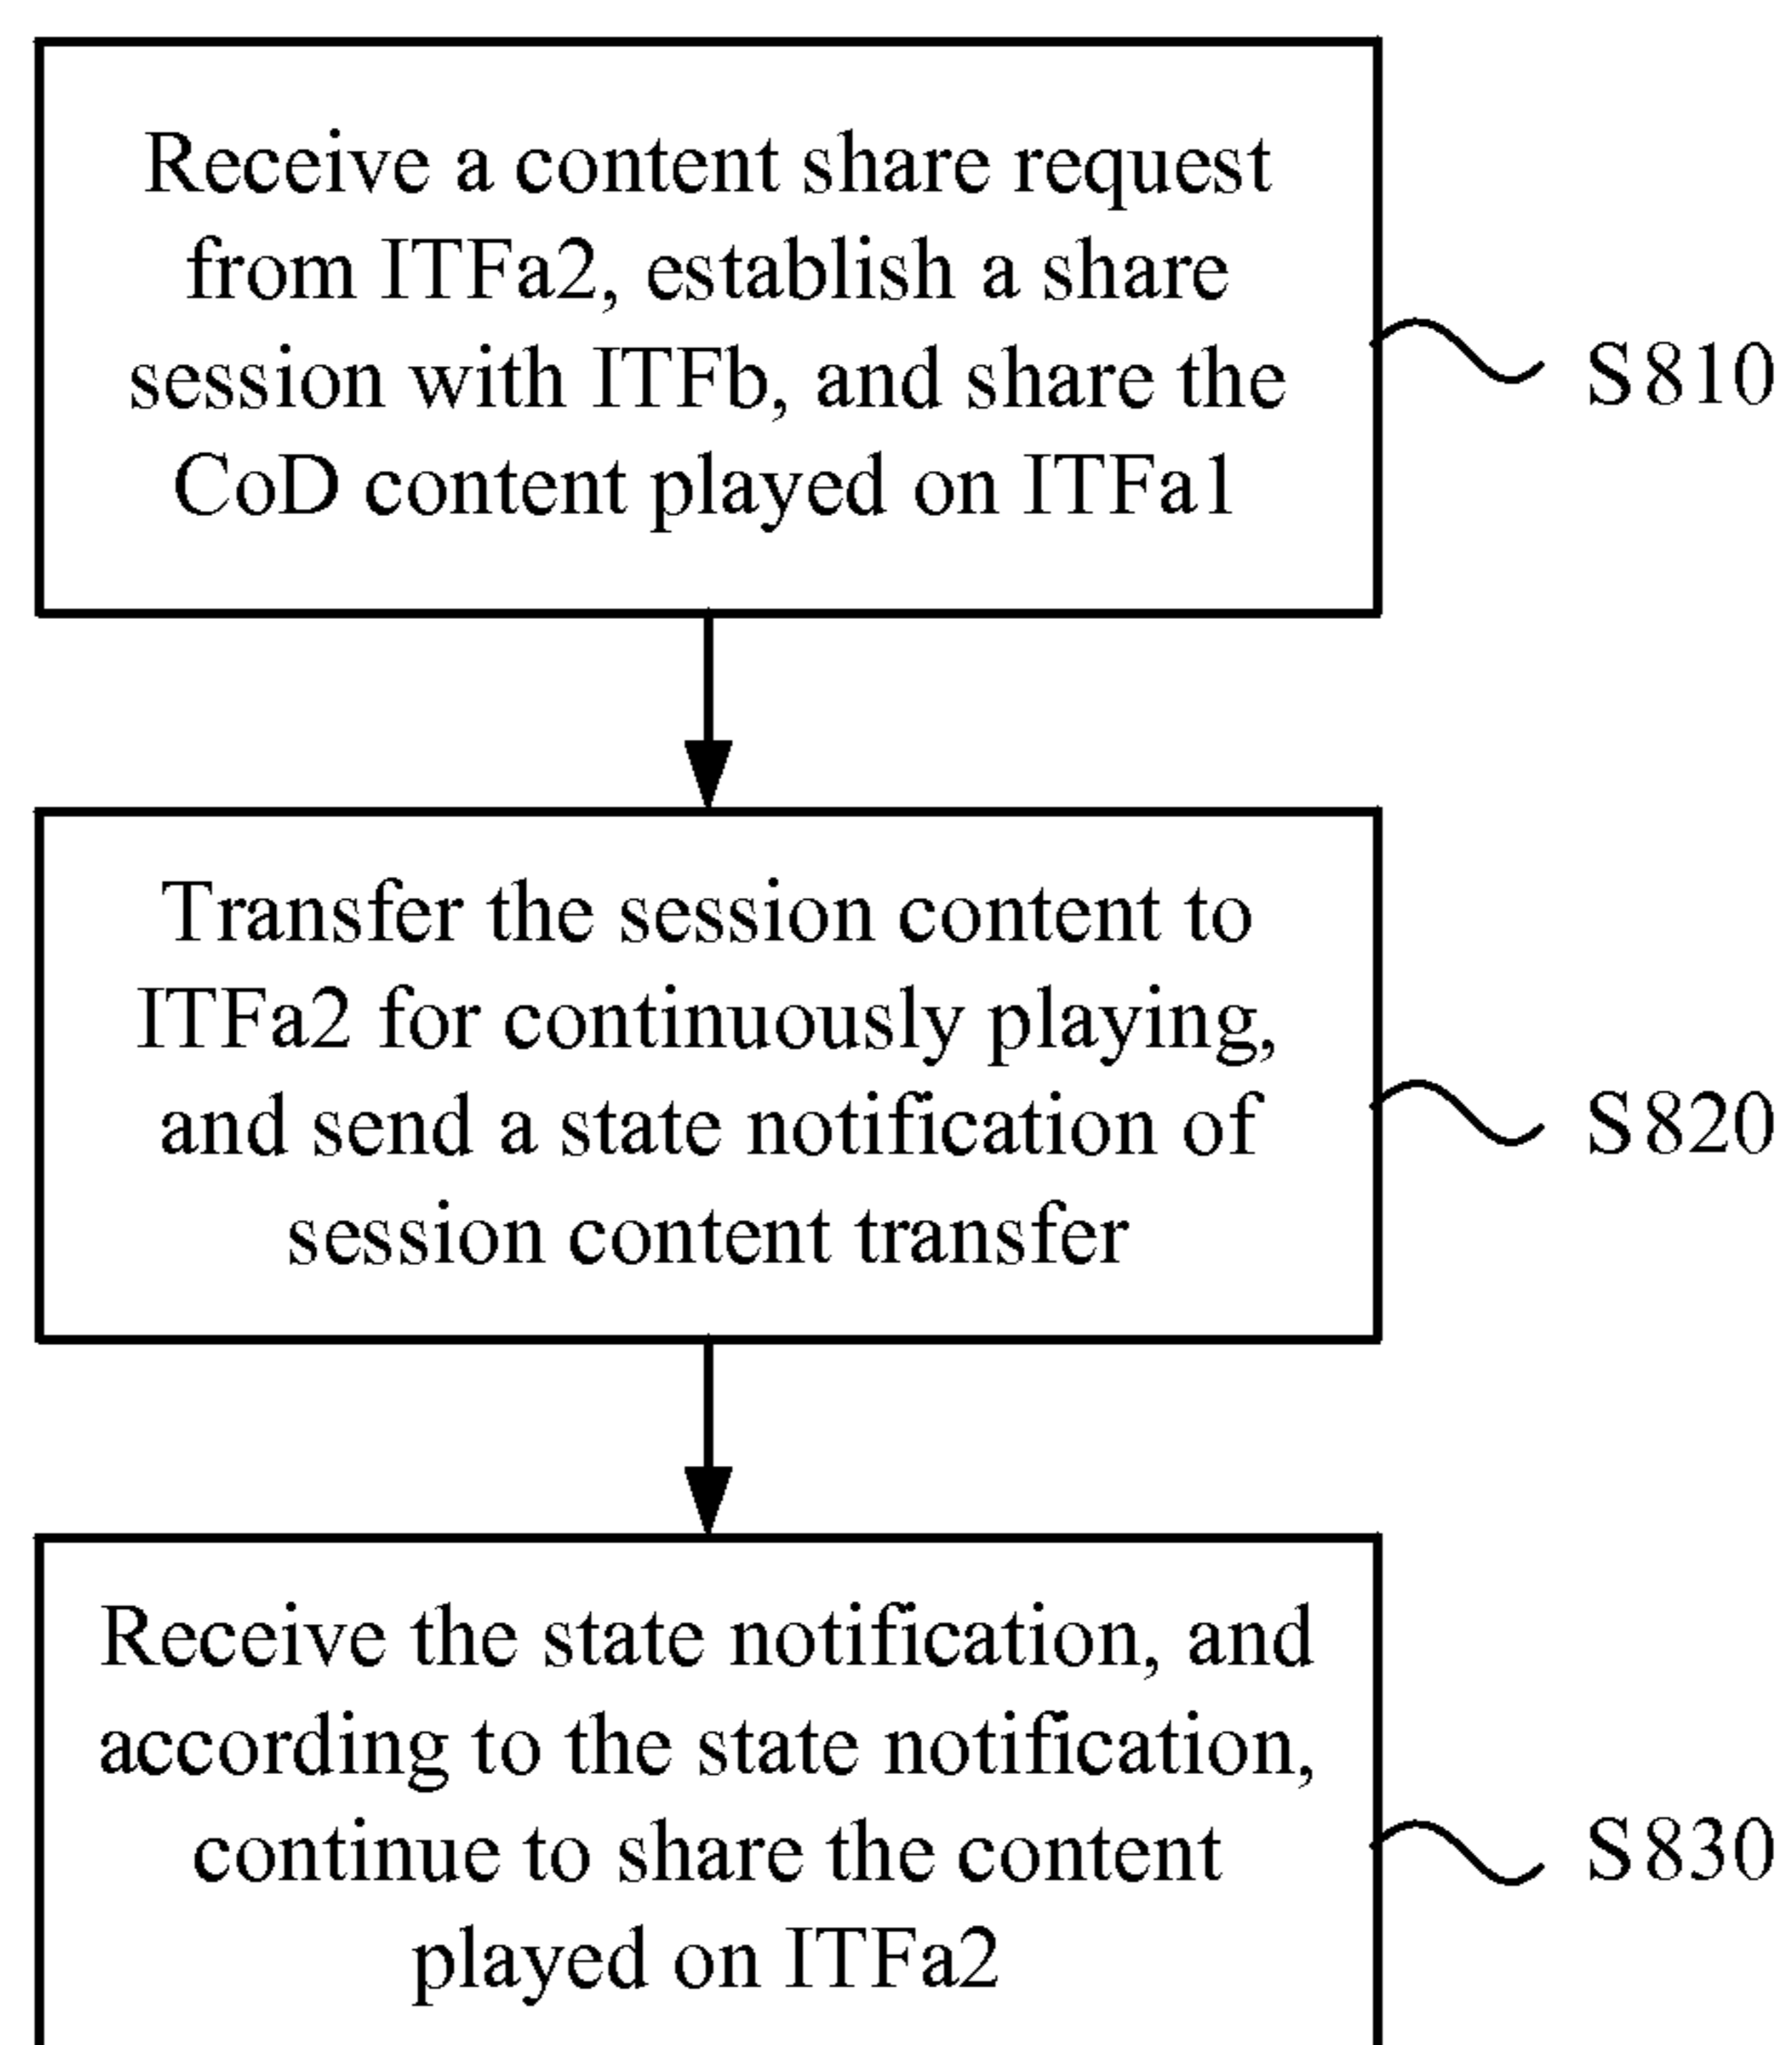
Receive a content share request from ITFa2, establish a share session with ITFb, and share the CoD content played on ITFa1

S810

Transfer the session content to ITFa2 for continuously playing, and send a state notification of session content transfer

S820

Receive the state notification, and according to the state notification, continue to share the content played on ITFa2

S830